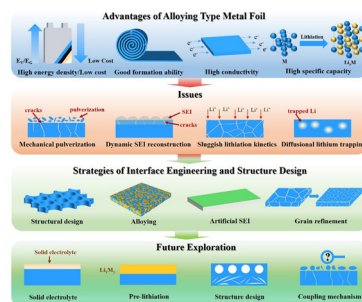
Advantages of Alloying Type Metal Foil

$E_V/E_G$

Low Cost

High energy density/Low cost

Good formation ability

$e^-$ $e^-$ $e^-$

High conductivity

M

Lithiation

$Li_xM$

High specific capacity

Issues

cracks

pulverization

Mechanical pulverization

SEI

cracks

Dynamic SEI reconstruction

$Li^+$ $Li^+$ $Li^+$ $Li^+$ $Li^+$

Sluggish lithiation kinetics

trapped Li

Diffusional lithium trapping

Strategies of Interface Engineering and Structure Design

Structural design

Alloying

Artificial SEI

Grain refinement

Future Exploration

Solid electrolyte

Solid electrolyte

$Li_xM_y$

Pre-lithiation

Structure design

?

Coupling mechanism